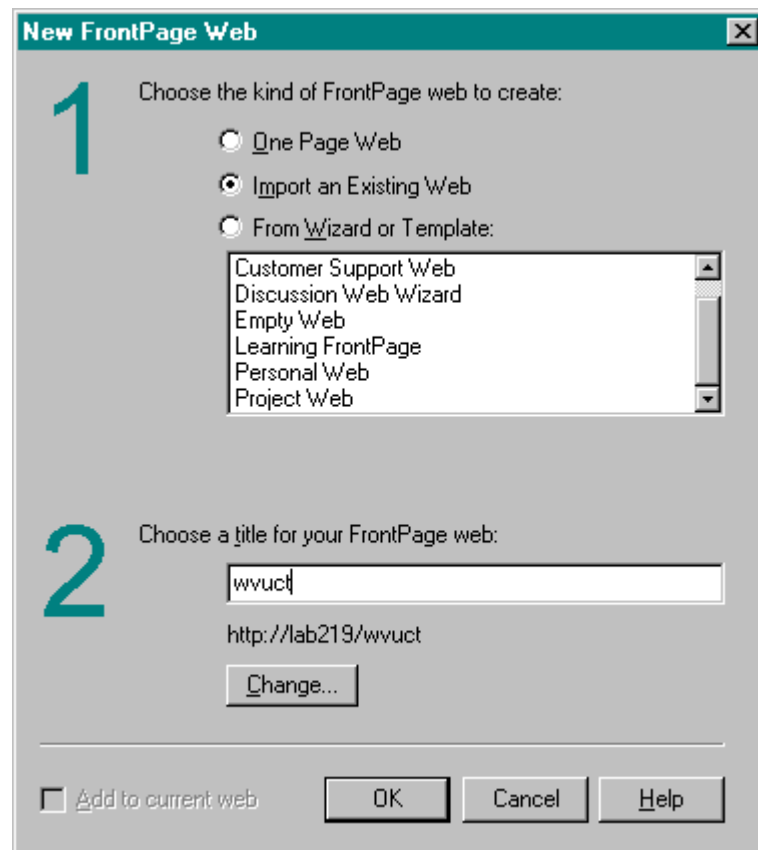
New FrontPage Web

1

Choose the kind of FrontPage web to create:

One Page Web

Import an Existing Web

From Wizard or Template:

Customer Support Web
Discussion Web Wizard
Empty Web
Learning FrontPage
Personal Web
Project Web

2

Choose a title for your FrontPage web:

wvuct

http://lab219/wvuct

Change...

Add to current web

OK

Cancel

Help